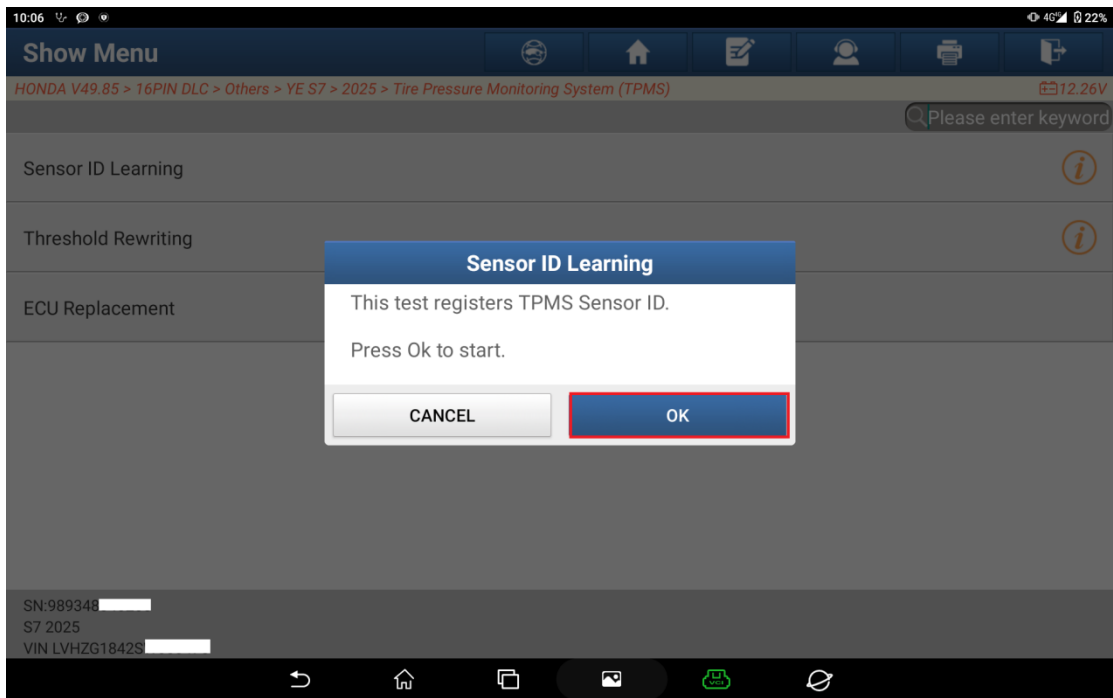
10:06 22%

Show Menu

HONDA V49.85 > 16PIN DLC > Others > YE S7 > 2025 > Tire Pressure Monitoring System (TPMS)

12.26V

Please enter keyword

Sensor ID Learning

Threshold Rewriting

ECU Replacement

Sensor ID Learning

This test registers TPMS Sensor ID.

Press Ok to start.

CANCEL

OK

SN:989348
S7 2025
VIN LVHZG1842S